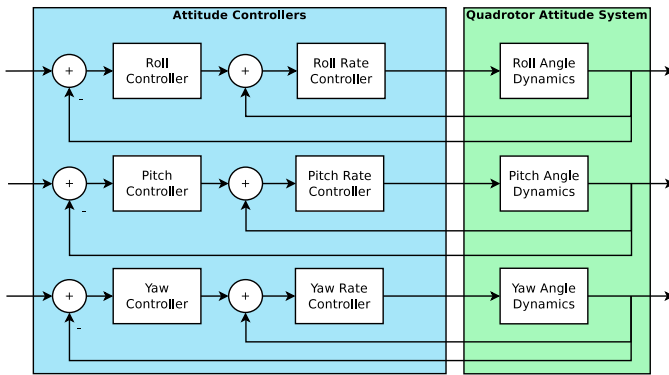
Attitude Controllers

Quadrotor Attitude System

+

-

Roll Controller

+

Roll Rate Controller

Roll Angle Dynamics

+

-

Pitch Controller

+

Pitch Rate Controller

Pitch Angle Dynamics

+

-

Yaw Controller

+

Yaw Rate Controller

Yaw Angle Dynamics